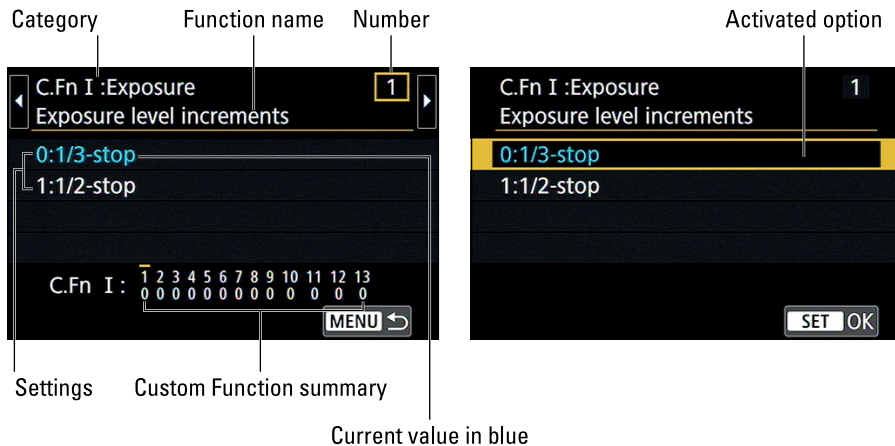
Category
Function name
Number
Activated option

C.Fn I :Exposure
1
Exposure level increments
0:1/3-stop
1:1/2-stop
C.Fn I :
| 1 | 2 | 3 | 4 | 5 | 6 | 7 | 8 | 9 | 10 | 11 | 12 | 13 |
|---|---|---|---|---|---|---|---|---|---|---|---|---|
| 0 | 0 | 0 | 0 | 0 | 0 | 0 | 0 | 0 | 0 | 0 | 0 | 0 |

MENU

C.Fn I :Exposure
1
Exposure level increments
0:1/3-stop
1:1/2-stop
SET OK

Settings
Custom Function summary
Current value in blue